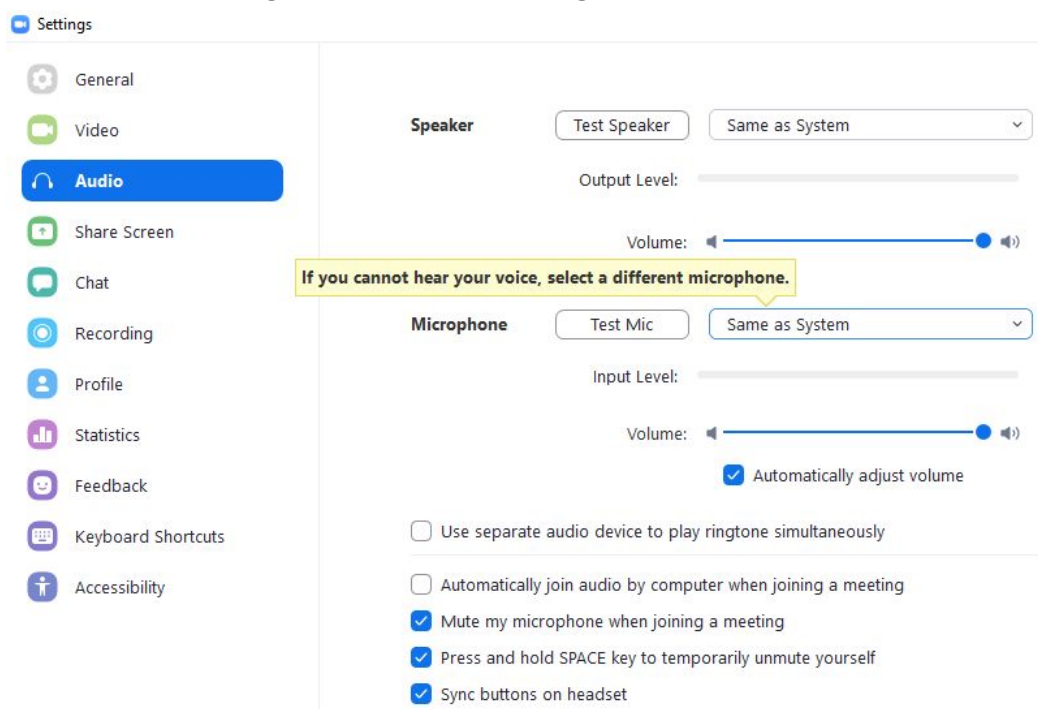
Settings

General

Video

Audio

Share Screen

Chat

Recording

Profile

Statistics

Feedback

Keyboard Shortcuts

Accessibility

Speaker Test Speaker Same as System

Output Level:

Volume:

If you cannot hear your voice, select a different microphone.

Microphone Test Mic Same as System

Input Level:

Volume:

Automatically adjust volume

Use separate audio device to play ringtone simultaneously

Automatically join audio by computer when joining a meeting

Mute my microphone when joining a meeting

Press and hold SPACE key to temporarily unmute yourself

Sync buttons on headset